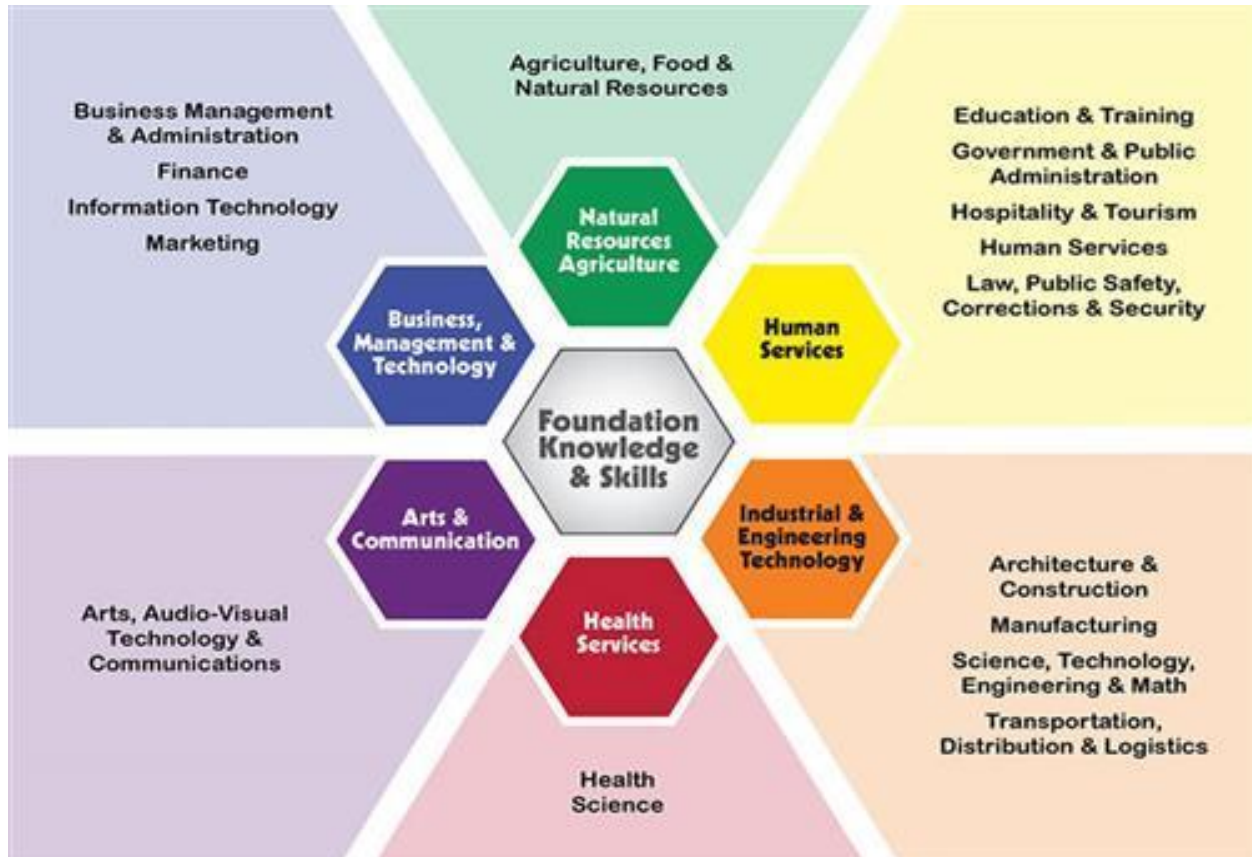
Agriculture, Food & Natural Resources

Business Management & Administration
Finance
Information Technology
Marketing

Education & Training
Government & Public Administration
Hospitality & Tourism
Human Services
Law, Public Safety, Corrections & Security

Natural Resources Agriculture

Business, Management & Technology

Human Services

Foundation Knowledge & Skills

Arts & Communication

Industrial & Engineering Technology

Health Services

Arts, Audio-Visual Technology & Communications

Architecture & Construction
Manufacturing
Science, Technology, Engineering & Math
Transportation, Distribution & Logistics

Health Science